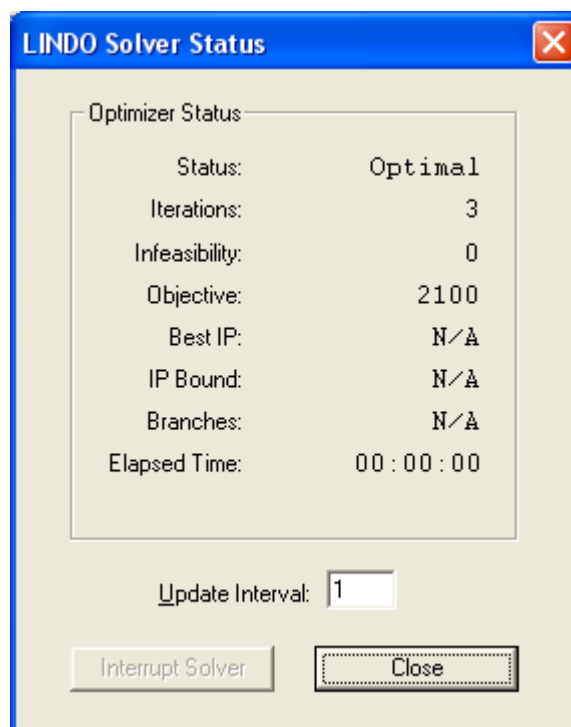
LINDO Solver Status

Optimizer Status

| | |
|---|---|
| Status: | Optimal |
| Iterations: | 3 |
| Infeasibility: | 0 |
| Objective: | 2100 |
| Best IP: | N/A |
| IP Bound: | N/A |
| Branches: | N/A |
| Elapsed Time: | 00:00:00 |

Update Interval: 1

Interrupt Solver

Close